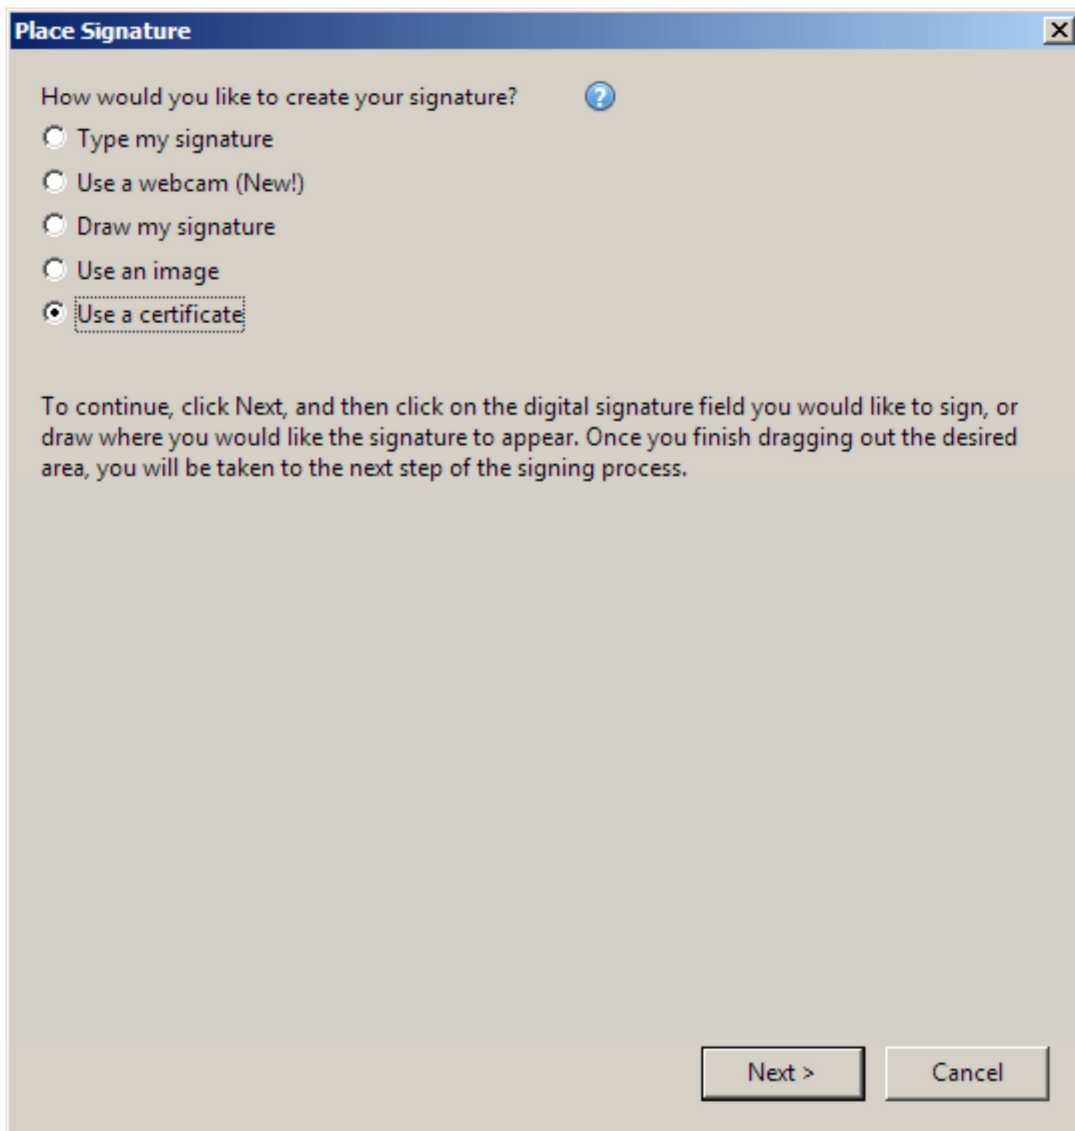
Place Signature

How would you like to create your signature?

Type my signature

Use a webcam (New!)

Draw my signature

Use an image

Use a certificate

To continue, click Next, and then click on the digital signature field you would like to sign, or draw where you would like the signature to appear. Once you finish dragging out the desired area, you will be taken to the next step of the signing process.

Next >

Cancel